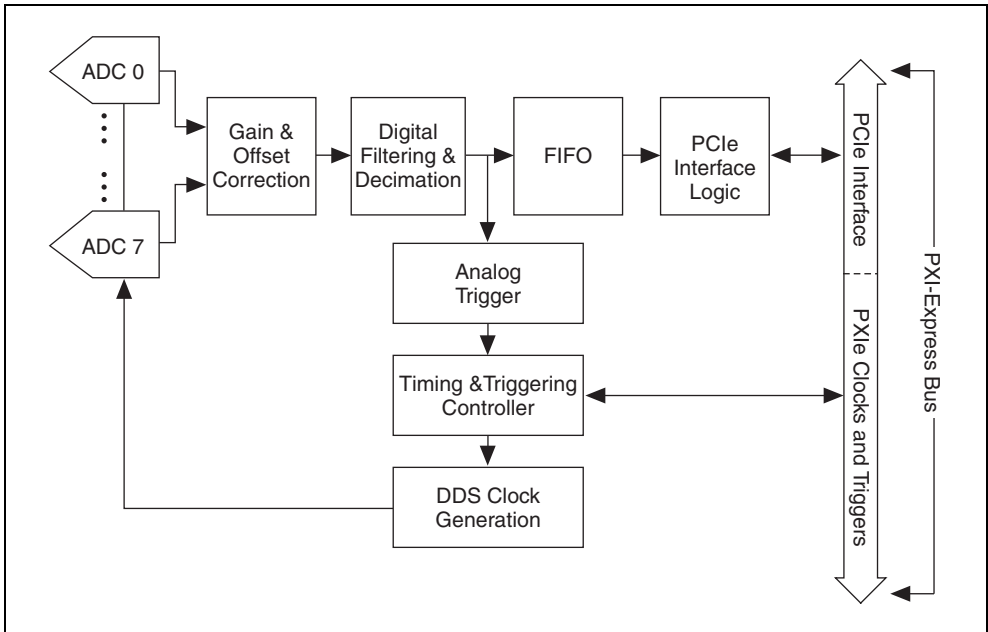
ADC 0

ADC 7

Gain & Offset Correction

Digital Filtering & Decimation

FIFO

PCIe Interface Logic

Analog Trigger

Timing &Triggering Controller

DDS Clock Generation

PCIe Interface

PXIe Clocks and Triggers

PXI-Express Bus